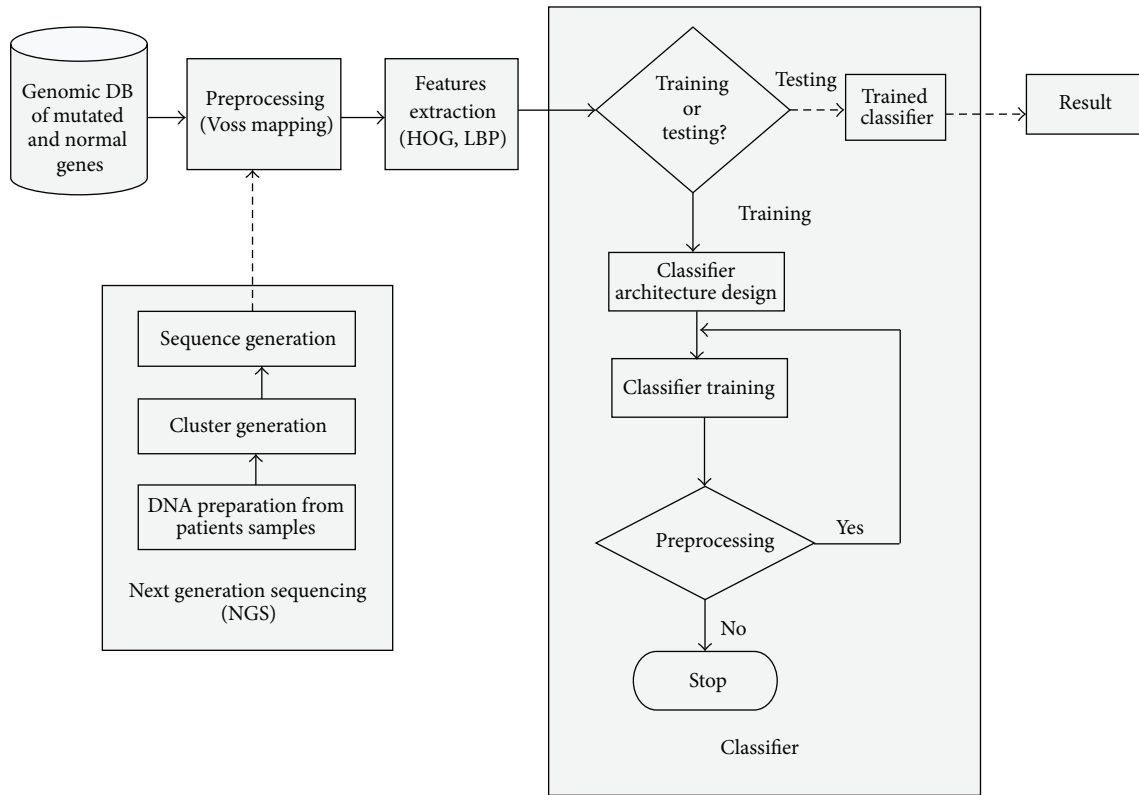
Genomic DB of mutated and normal genes

Preprocessing (Voss mapping)

Features extraction (HOG, LBP)

Training or testing?

Testing

Trained classifier

Result

Training

Classifier architecture design

Classifier training

Preprocessing

Yes

No

Stop

Classifier

Sequence generation

Cluster generation

DNA preparation from patients samples

Next generation sequencing (NGS)